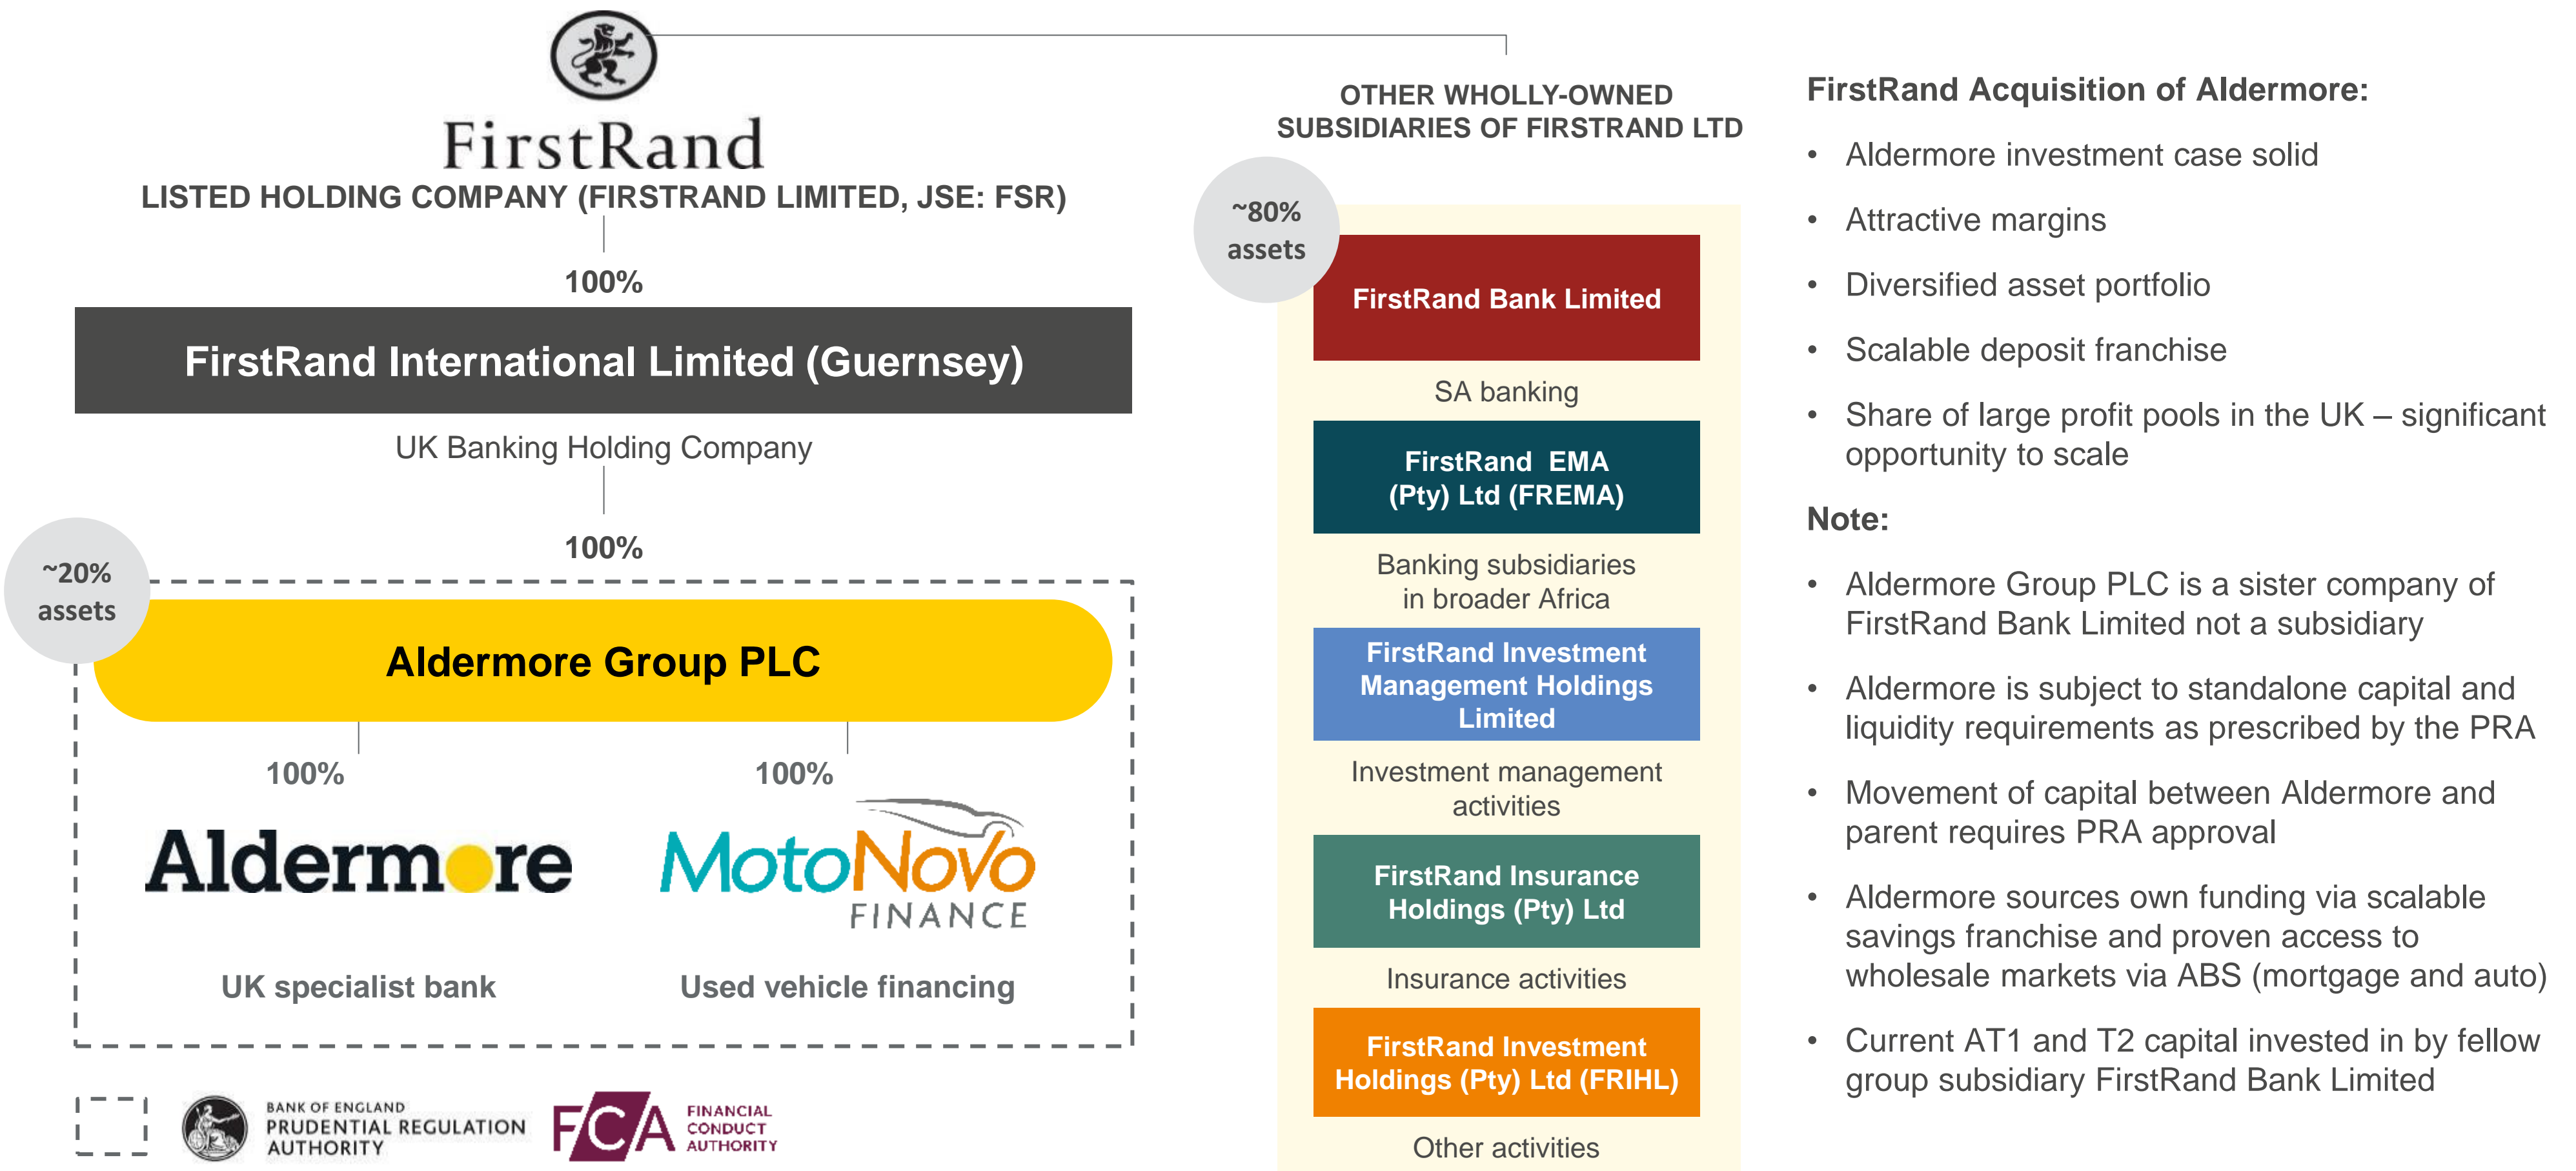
FirstRand

LISTED HOLDING COMPANY (FIRSTRAND LIMITED, JSE: FSR)

100%

FirstRand International Limited (Guernsey)

UK Banking Holding Company

100%

~20% assets

Aldermore Group PLC

100%

100%

Aldermore

MotoNovo FINANCE

UK specialist bank

Used vehicle financing

BANK OF ENGLAND PRUDENTIAL REGULATION AUTHORITY

FCA FINANCIAL CONDUCT AUTHORITY

OTHER WHOLLY-OWNED SUBSIDIARIES OF FIRSTRAND LTD

~80% assets

FirstRand Bank Limited

SA banking

FirstRand EMA (Pty) Ltd (FREMA)

Banking subsidiaries in broader Africa

FirstRand Investment Management Holdings Limited

Investment management activities

FirstRand Insurance Holdings (Pty) Ltd

Insurance activities

FirstRand Investment Holdings (Pty) Ltd (FRIHL)

Other activities

FirstRand Acquisition of Aldermore:

• Aldermore investment case solid

• Attractive margins

• Diversified asset portfolio

• Scalable deposit franchise

• Share of large profit pools in the UK – significant opportunity to scale

Note:

• Aldermore Group PLC is a sister company of FirstRand Bank Limited not a subsidiary

• Aldermore is subject to standalone capital and liquidity requirements as prescribed by the PRA

• Movement of capital between Aldermore and parent requires PRA approval

• Aldermore sources own funding via scalable savings franchise and proven access to wholesale markets via ABS (mortgage and auto)

• Current AT1 and T2 capital invested in by fellow group subsidiary FirstRand Bank Limited